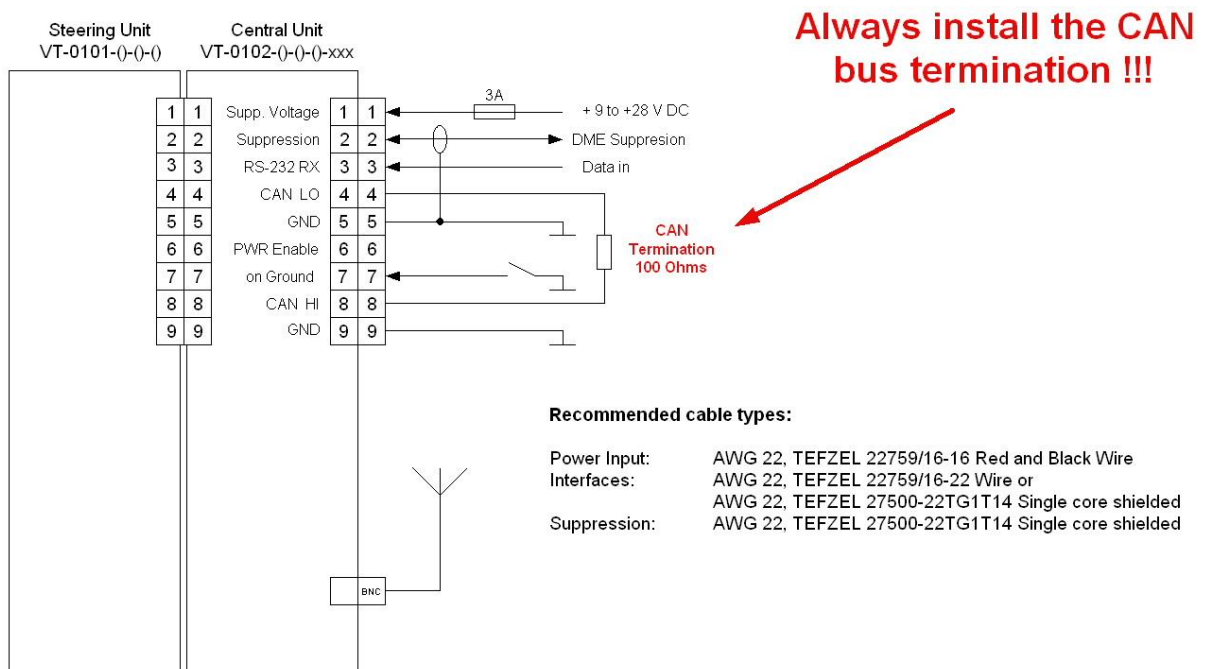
Steering Unit
VT-0101-()-()-()

Central Unit
VT-0102-()-()-()-xxx

Always install the CAN bus termination !!!

| 1 | 1 | Supp. Voltage | 1 | 1 |
|---|---|---|---|---|
| 2 | 2 | Suppression | 2 | 2 |
| 3 | 3 | RS-232 RX | 3 | 3 |
| 4 | 4 | CAN LO | 4 | 4 |
| 5 | 5 | GND | 5 | 5 |
| 6 | 6 | PWR Enable | 6 | 6 |
| 7 | 7 | on Ground | 7 | 7 |
| 8 | 8 | CAN HI | 8 | 8 |
| 9 | 9 | GND | 9 | 9 |

3A
+ 9 to +28 V DC
DME Suppresion
Data in

CAN
Termination
100 Ohms

BNC

Recommended cable types:

Power Input: AWG 22, TEFZEL 22759/16-16 Red and Black Wire
Interfaces: AWG 22, TEFZEL 22759/16-22 Wire or
AWG 22, TEFZEL 27500-22TG1T14 Single core shielded
Suppression: AWG 22, TEFZEL 27500-22TG1T14 Single core shielded